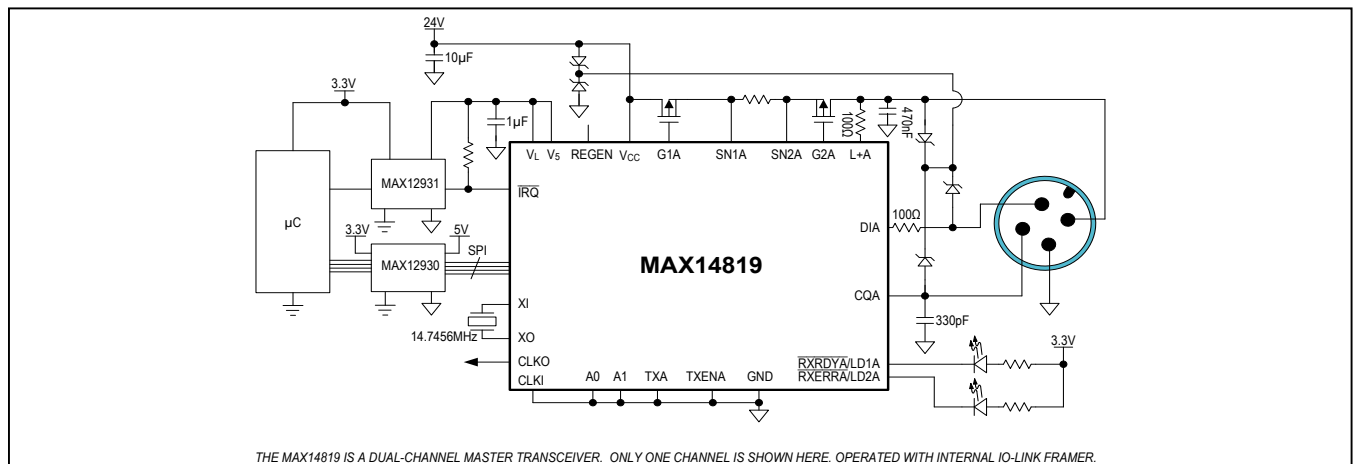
24V

10µF

3.3V

1µF

100Ω

470nF

$V_L$ $V_5$ REGEN $V_{CC}$ G1A SN1A SN2A G2A L+A

MAX12931

$\overline{IRQ}$

µC

3.3V

5V

MAX12930

SPI

MAX14819

DIA

100Ω

CQA

XI

XO

14.7456MHz

330pF

CLKO

CLKI

A0 A1 TXA TXENA GND

$\overline{RXRDYA}$/LD1A

$\overline{RXERRA}$/LD2A

3.3V

THE MAX14819 IS A DUAL-CHANNEL MASTER TRANSCEIVER. ONLY ONE CHANNEL IS SHOWN HERE. OPERATED WITH INTERNAL IO-LINK FRAMER.